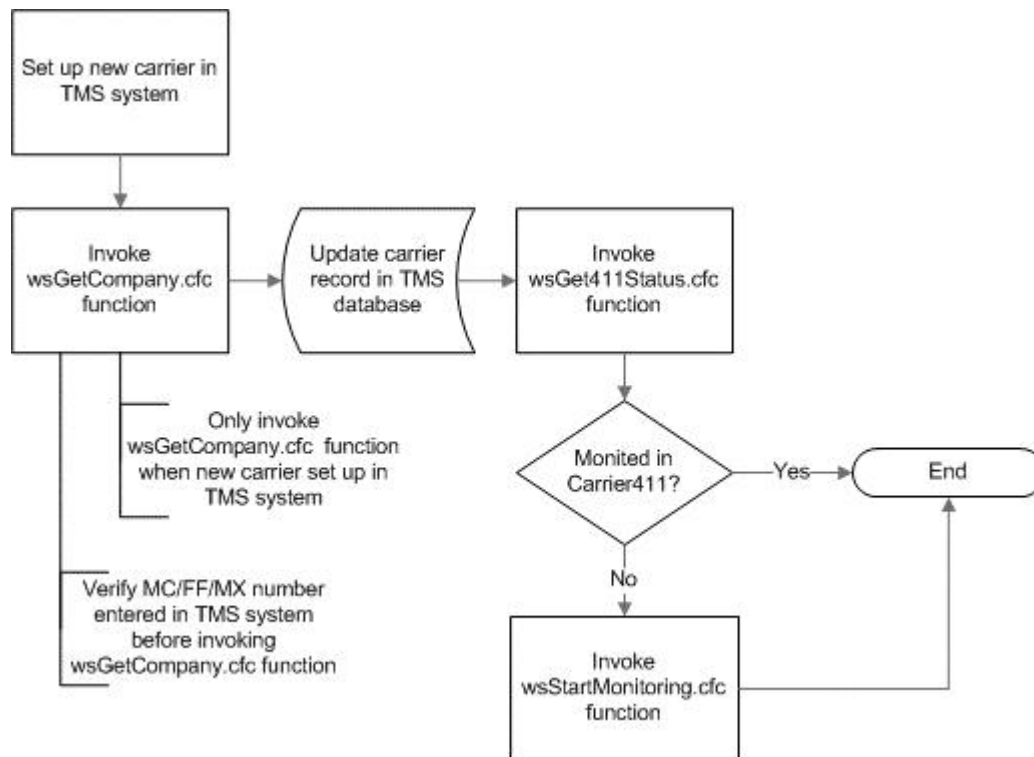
Set up new carrier in TMS system

Invoke wsGetCompany.cfc function

Update carrier record in TMS database

Invoke wsGet411Status.cfc function

Only invoke wsGetCompany.cfc function when new carrier set up in TMS system

Verify MC/FF/MX number entered in TMS system before invoking wsGetCompany.cfc function

Monited in Carrier411?

Yes

End

No

Invoke wsStartMonitoring.cfc function